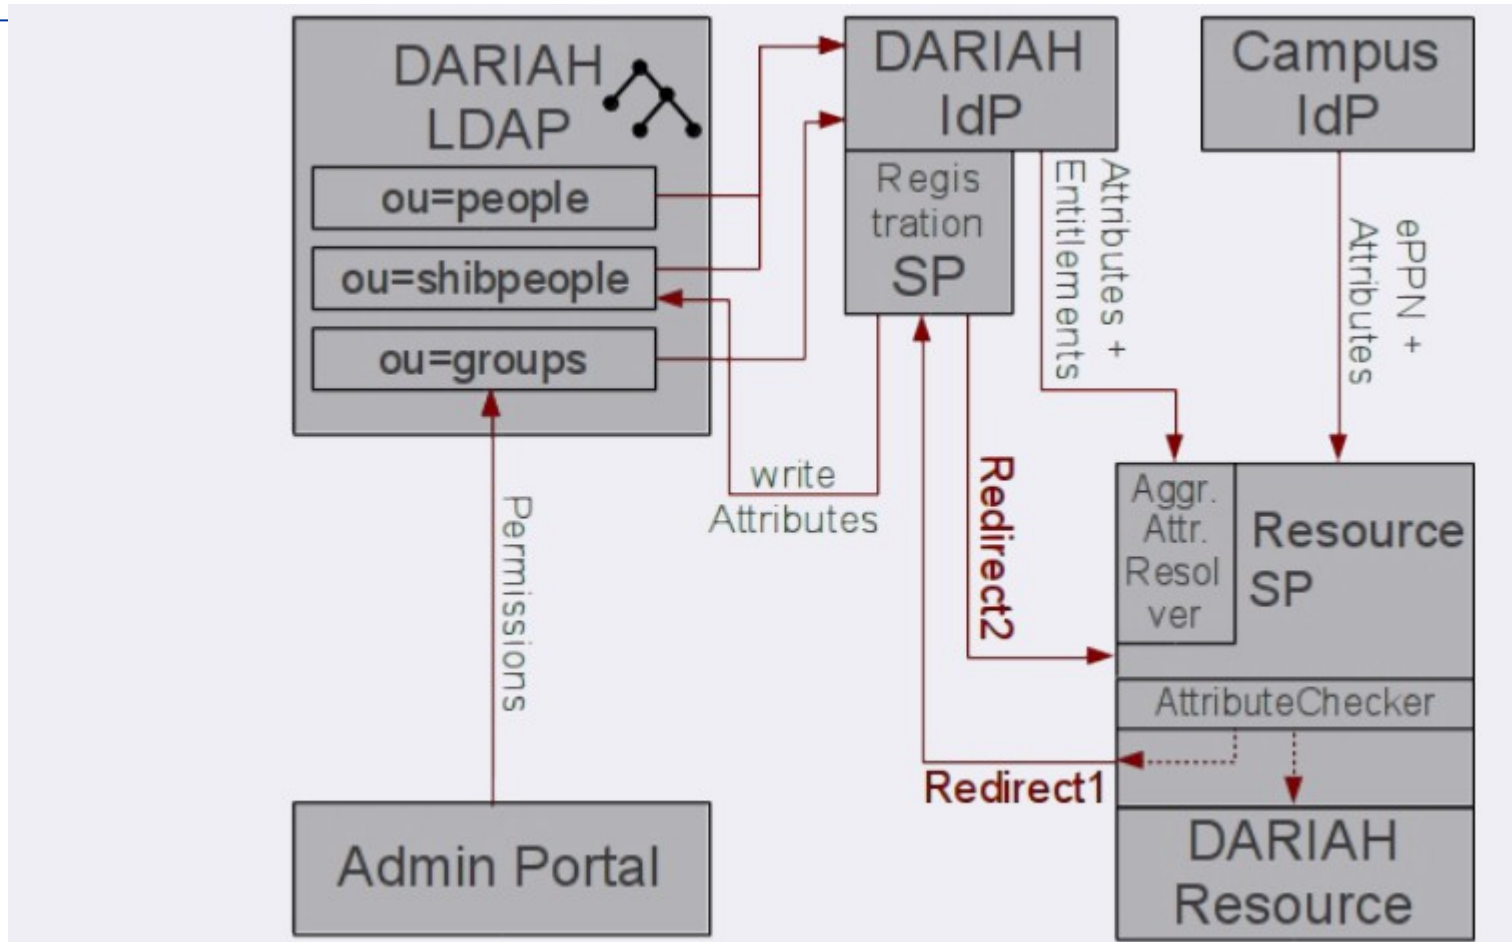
DARIAH LDAP

ou=people

ou=shibpeople

ou=groups

DARIAH IdP

Regis tration SP

Campus IdP

Attributes + Entitlements

ePPN + Attributes

write Attributes

Redirect2

Aggr. Attr. Resol ver

Resource SP

AttributeChecker

Redirect1

DARIAH Resource

Permissions

Admin Portal